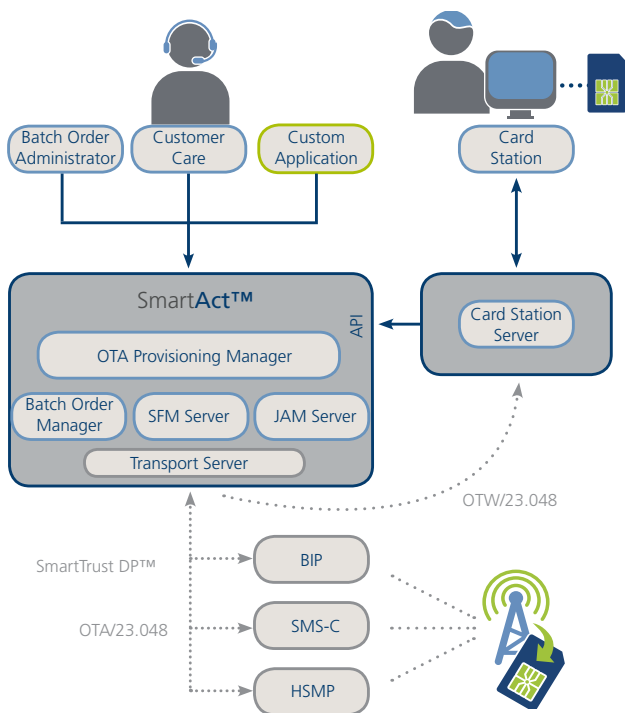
Batch Order Administrator

Customer Care

Custom Application

Card Station

SmartAct™

API

OTA Provisioning Manager

Batch Order Manager

SFM Server

JAM Server

Transport Server

Card Station Server

OTW/23.048

SmartTrust DP™

OTA/23.048

BIP

SMS-C

HSMP